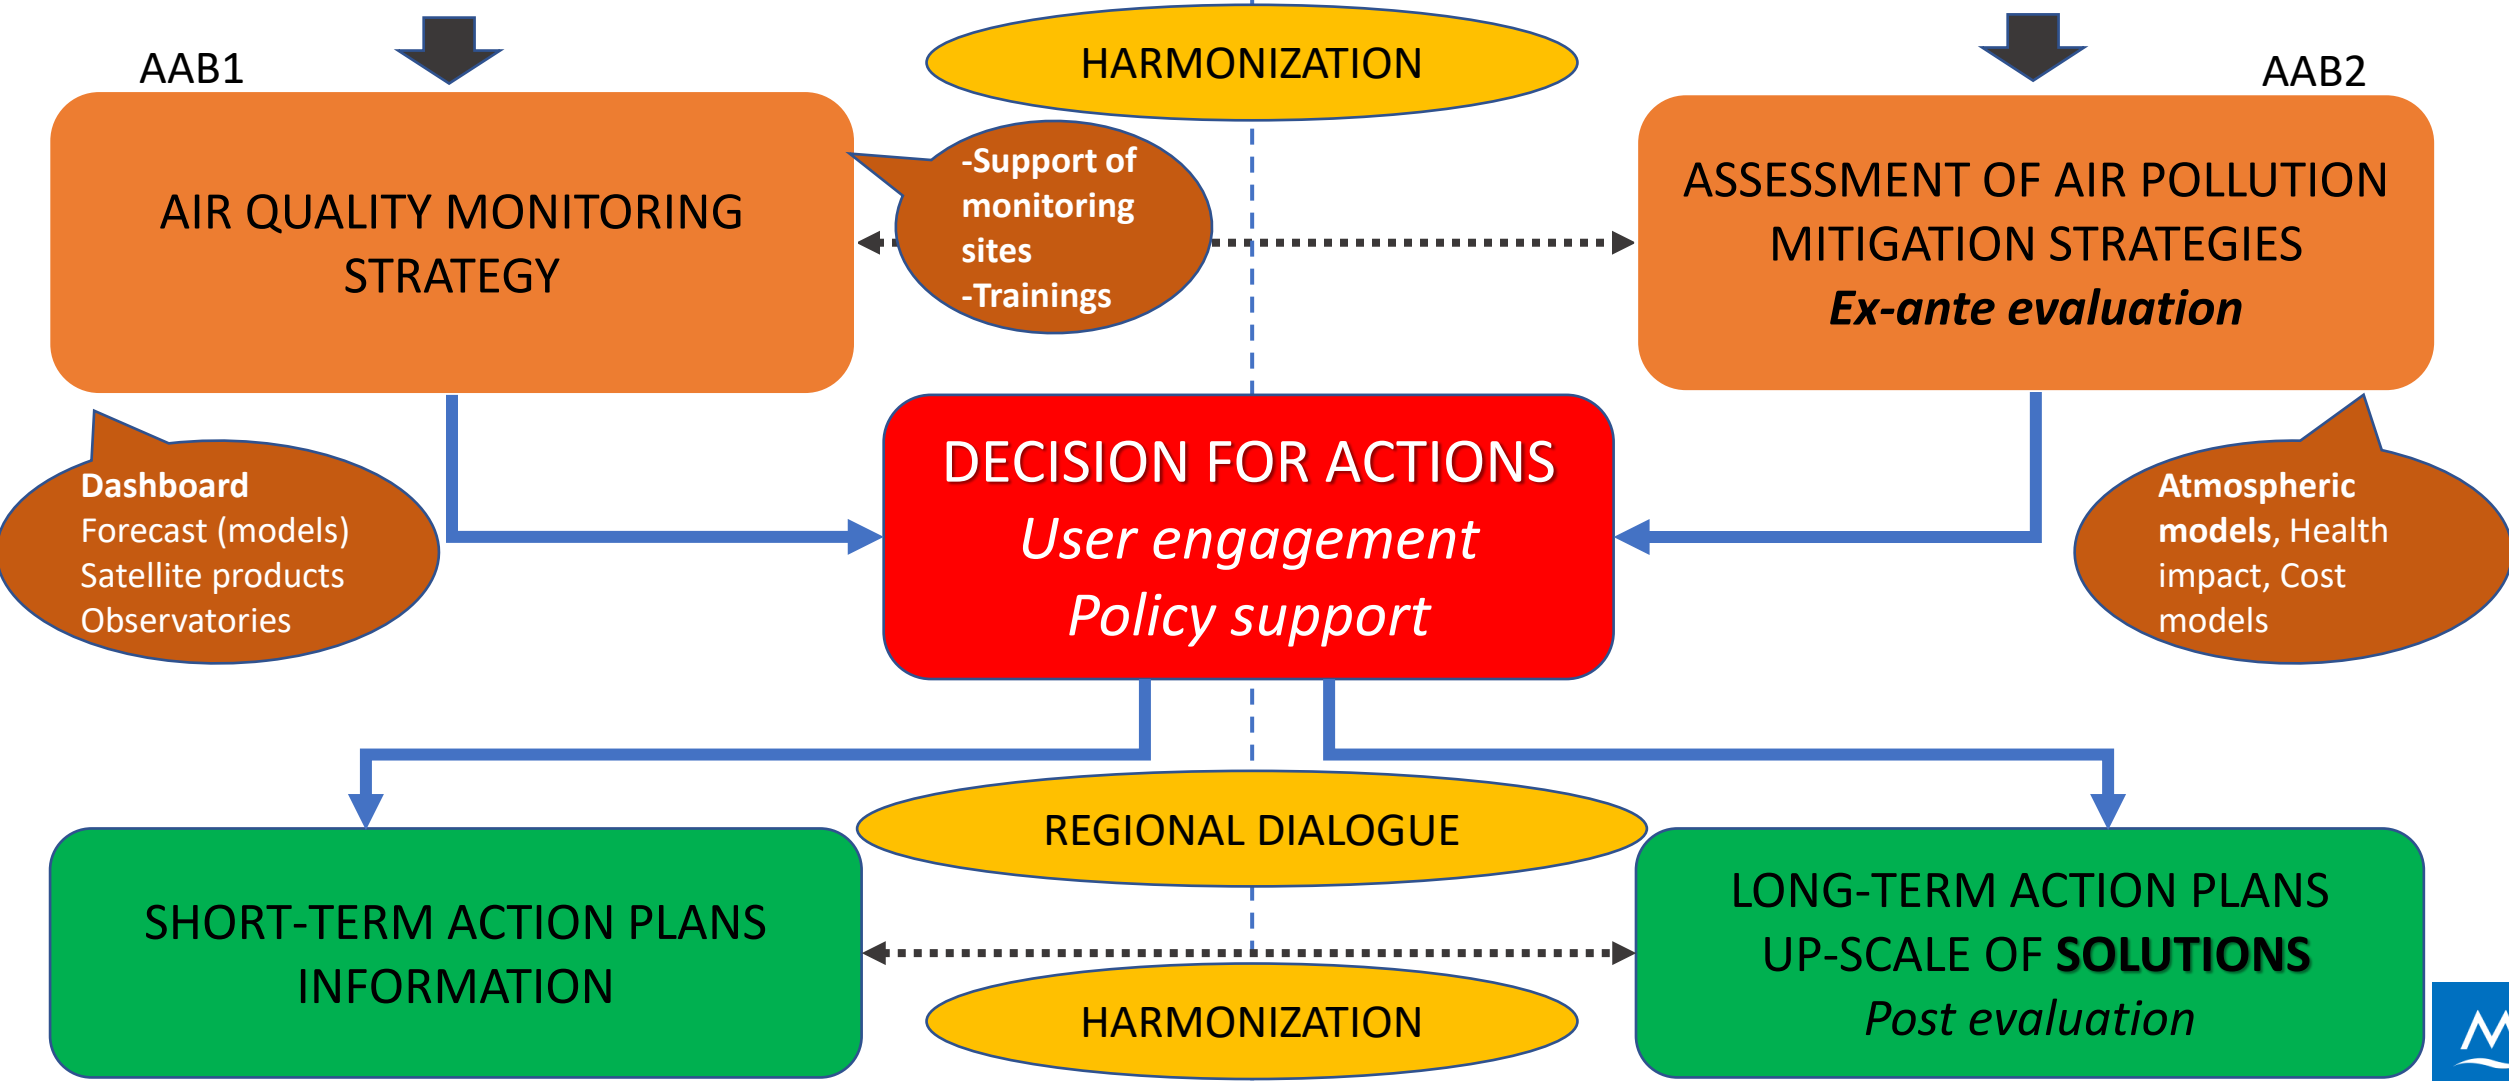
AAB1

HARMONIZATION

AAB2

AIR QUALITY MONITORING STRATEGY

-Support of monitoring sites
-Trainings

ASSESSMENT OF AIR POLLUTION MITIGATION STRATEGIES
*Ex-ante evaluation*

**Dashboard**
Forecast (models)
Satellite products
Observatories

DECISION FOR ACTIONS
*User engagement*
*Policy support*

**Atmospheric models**, Health impact, Cost models

REGIONAL DIALOGUE

SHORT-TERM ACTION PLANS
INFORMATION

LONG-TERM ACTION PLANS
UP-SCALE OF **SOLUTIONS**
*Post evaluation*

HARMONIZATION